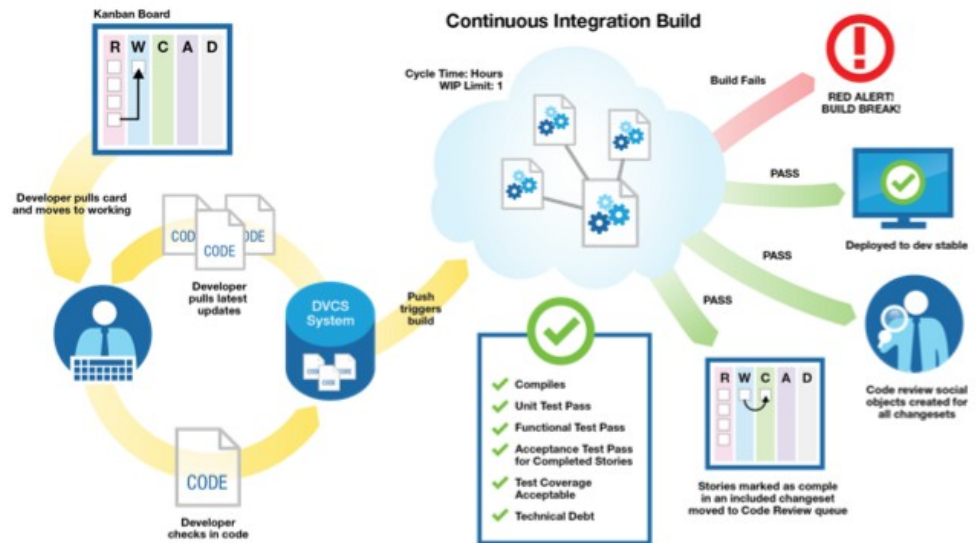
Kanban Board

| R | W | C | A | D |
|---|---|---|---|---|

Continuous Integration Build

Cycle Time: Hours
WIP Limit: 1

Build Fails

RED ALERT!
BUILD BREAK!

PASS

Deployed to dev stable

PASS

PASS

Code review social objects created for all changesets

Developer pulls card and moves to working

CODE
CODE
CODE

Developer pulls latest updates

DVCS System

Push triggers build

Compiles
Unit Test Pass
Functional Test Pass
Acceptance Test Pass for Completed Stories
Test Coverage Acceptable
Technical Debt

| R | W | C | A | D |
|---|---|---|---|---|

Stories marked as comple in an included changeset moved to Code Review queue

CODE

Developer checks in code